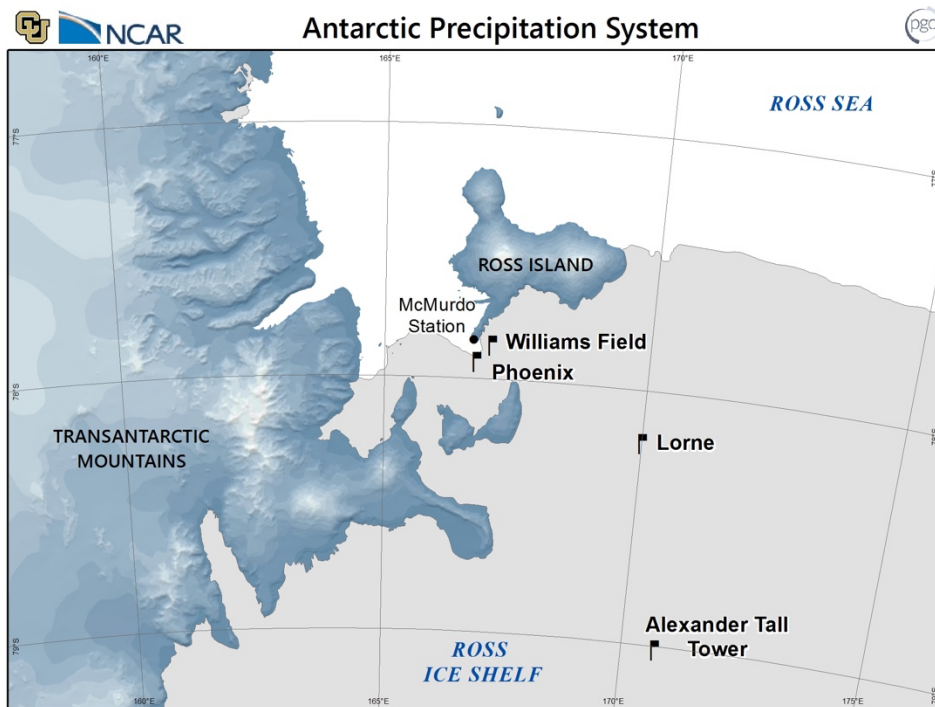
CU NCAR Antarctic Precipitation System pgc

160°E 165°E 170°E

ROSS SEA

77°S

ROSS ISLAND

McMurdo Station

Williams Field

Phoenix

78°S

TRANSANTARCTIC MOUNTAINS

Lorne

Alexander Tall Tower

79°S

ROSS ICE SHELF

160°E 165°E 170°E 175°E